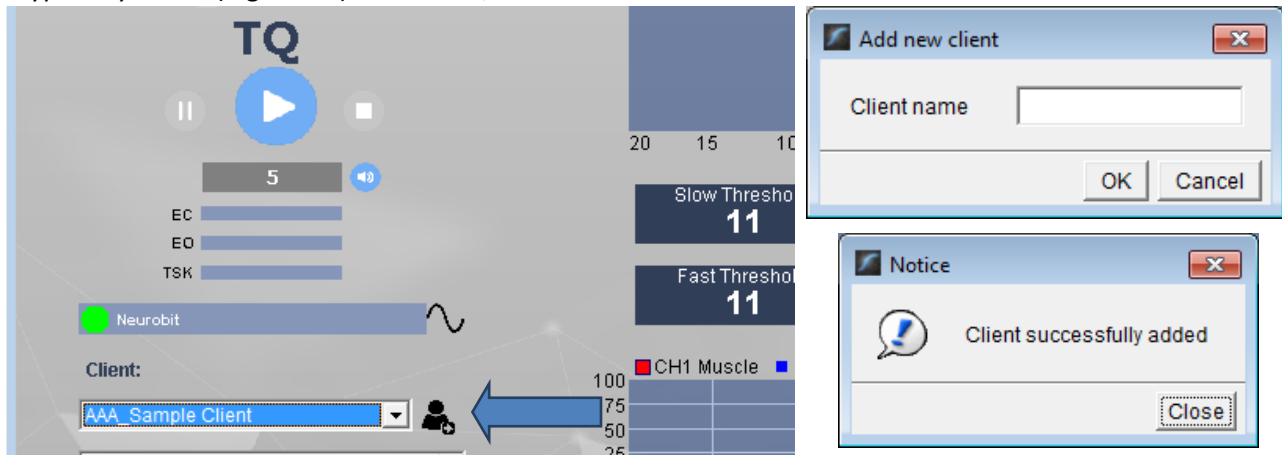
TQ

5

EC

EO

TSK

Neurobit

Client:

AAA_Sample Client

20 15 10

Slow Thresho
11

Fast Thresho
11

CH1 Muscle

100
75
50
25

Add new client

Client name

OK Cancel

Notice

Client successfully added

Close